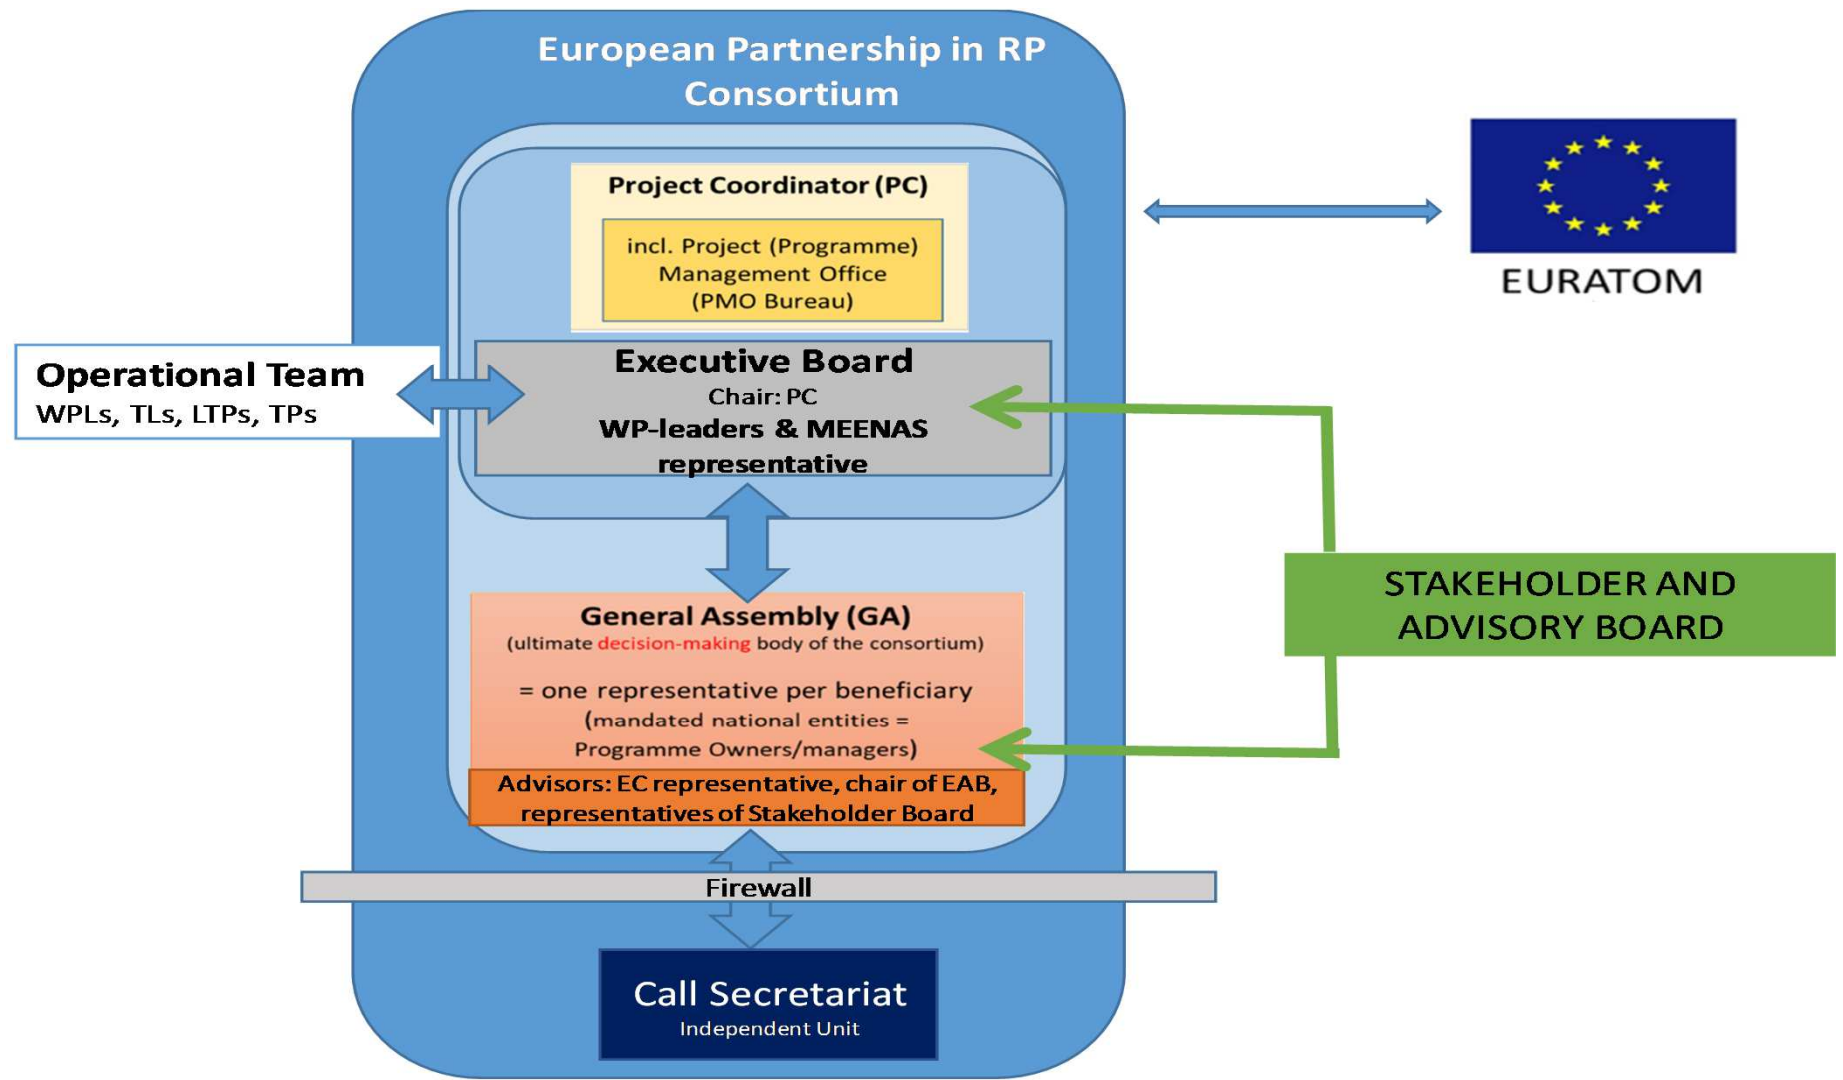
European Partnership in RP Consortium

Project Coordinator (PC)

incl. Project (Programme) Management Office (PMO Bureau)

EURATOM

Operational Team
WPLs, TLs, LTPs, TPs

Executive Board
Chair: PC
WP-leaders & MEENAS representative

STAKEHOLDER AND ADVISORY BOARD

General Assembly (GA)
(ultimate decision-making body of the consortium)

= one representative per beneficiary
(mandated national entities = Programme Owners/managers)

Advisors: EC representative, chair of EAB, representatives of Stakeholder Board

Firewall

Call Secretariat
Independent Unit